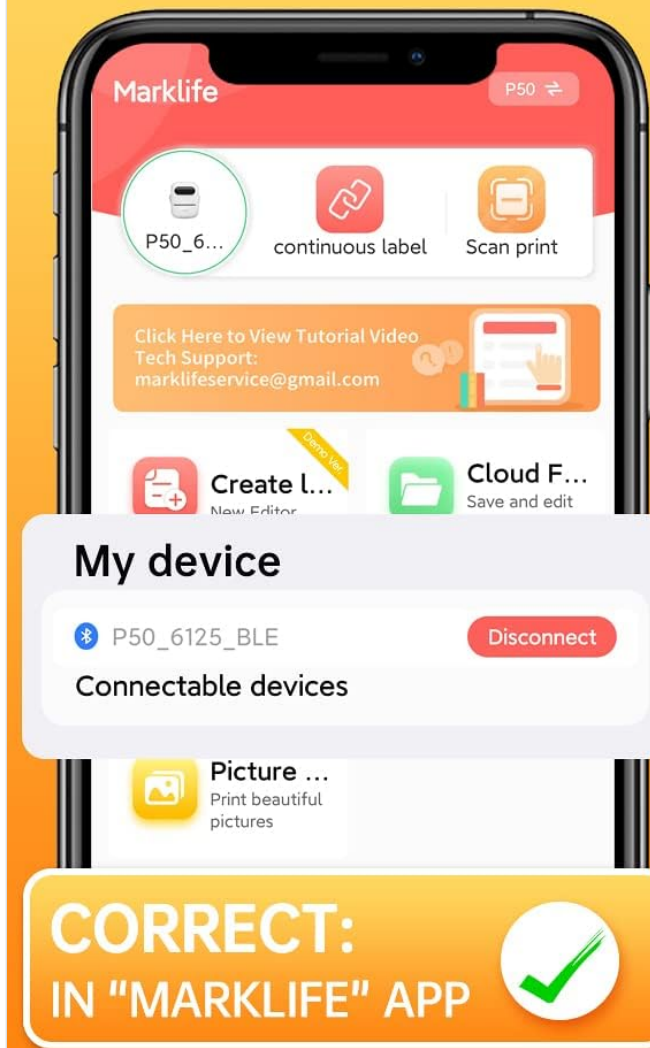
Marklife

P50 ⇄

P50_6...

continuous label

Scan print

Click Here to View Tutorial Video
Tech Support:
marklifeservice@gmail.com

Demo Ver

Create l...
New Editor

Cloud F...
Save and edit

My device

P50_6125_BLE

Disconnect

Connectable devices

Picture ...
Print beautiful pictures

CORRECT:
IN "MARKLIFE" APP